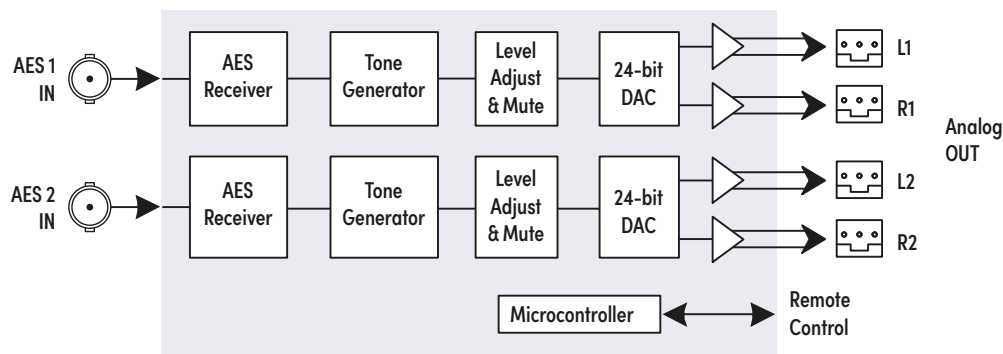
AES 1 IN

AES Receiver

Tone Generator

Level Adjust & Mute

24-bit DAC

L1

R1

Analog OUT

AES 2 IN

AES Receiver

Tone Generator

Level Adjust & Mute

24-bit DAC

L2

R2

Microcontroller

Remote Control